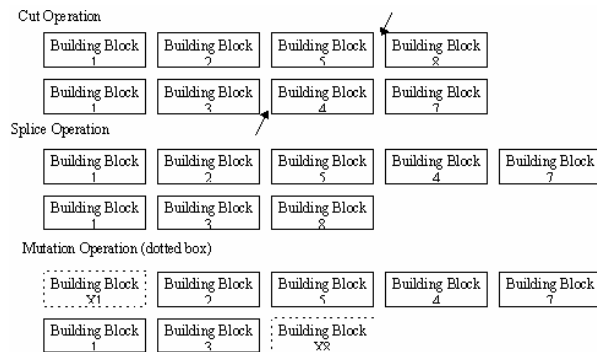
Cut Operation

Building Block 1
Building Block 2
Building Block 5
Building Block 8

Building Block 1
Building Block 3
Building Block 4
Building Block 7

Splice Operation

Building Block 1
Building Block 2
Building Block 5
Building Block 4
Building Block 7

Building Block 1
Building Block 3
Building Block 8

Mutation Operation (dotted box)

Building Block X1
Building Block 2
Building Block 5
Building Block 4
Building Block 7

Building Block 1
Building Block 3
Building Block X8